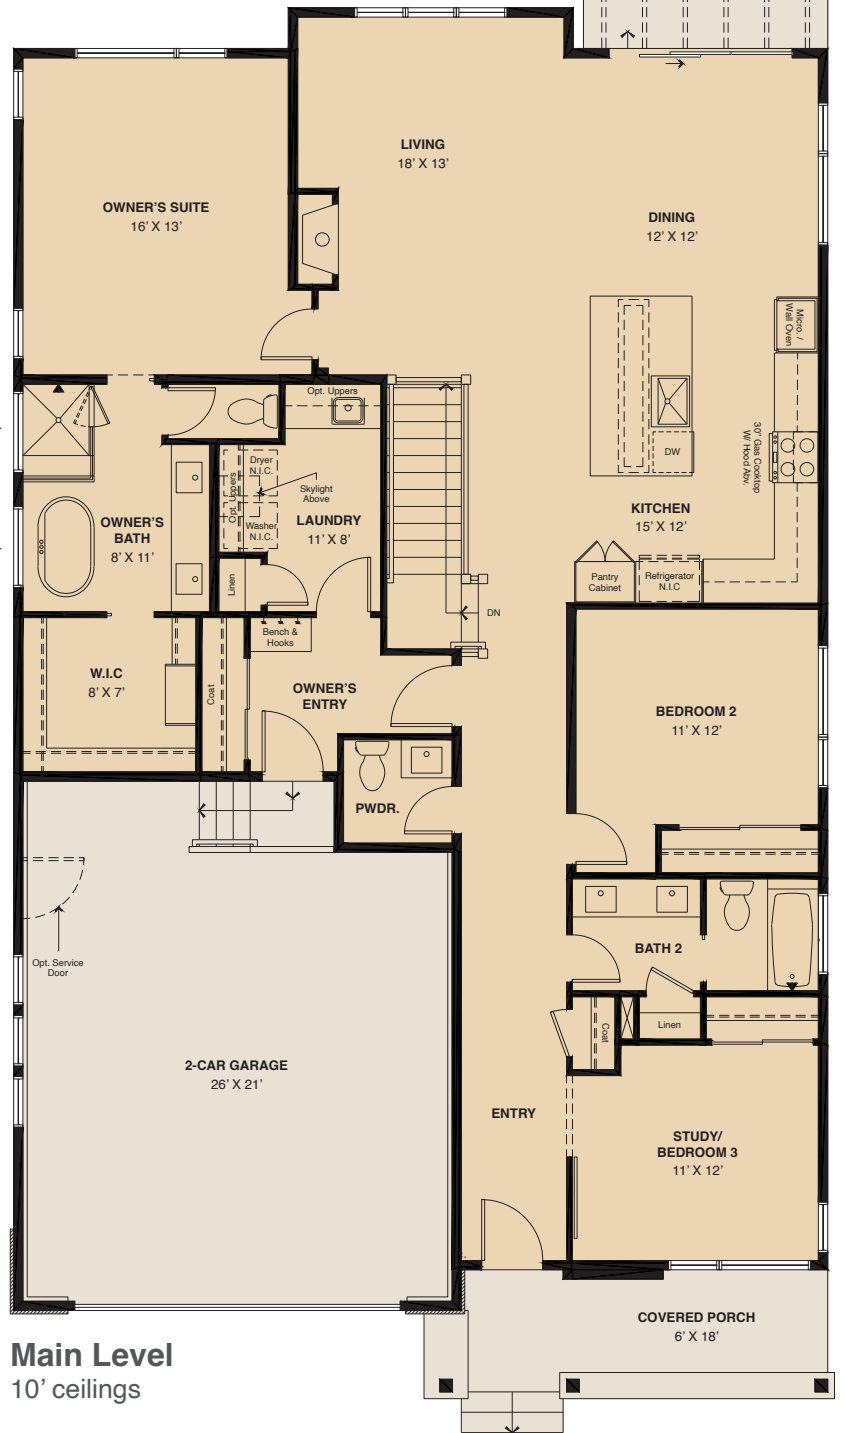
LIVING
18' X 13'

OWNER'S SUITE
16' X 13'

DINING
12' X 12'

Micro / Wall Oven

30" Gas Cooktop W/ Hood Abv.

DW

KITCHEN
15' X 12'

Pantry Cabinet

Refrigerator N.I.C

Opt. Uppers

Dryer N.I.C.

Opt. Uppers

Skylight Above

Washer N.I.C.

LAUNDRY
11' X 8'

OWNER'S BATH
8' X 11'

Linen

Bench & Hooks

DN

W.I.C
8' X 7'

Coat

OWNER'S ENTRY

BEDROOM 2
11' X 12'

PWDR.

Opt. Service Door

BATH 2

Coat

Linen

2-CAR GARAGE
26' X 21'

ENTRY

STUDY/ BEDROOM 3
11' X 12'

COVERED PORCH
6' X 18'

Main Level
10' ceilings